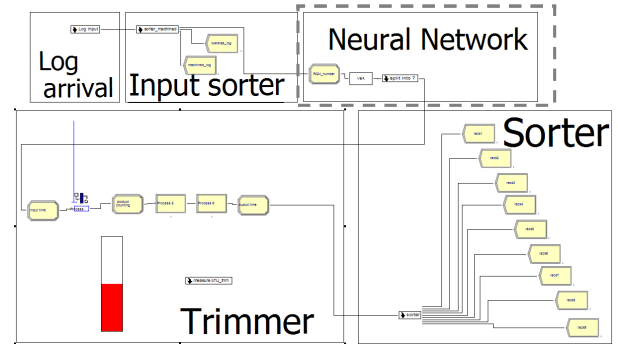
Log Input

Log arrival

sorter_machined

metrics_sg

machines_sg

Input sorter

Neural Network

NSN_number

VBA

split into 7

Sorter

reject

reset

reset2

reset3

reset4

reset5

reset6

reset7

reset8

reset9

Input time

Process

Process 5

Process 6

output time

measure CT_trim

sorter

Trimmer